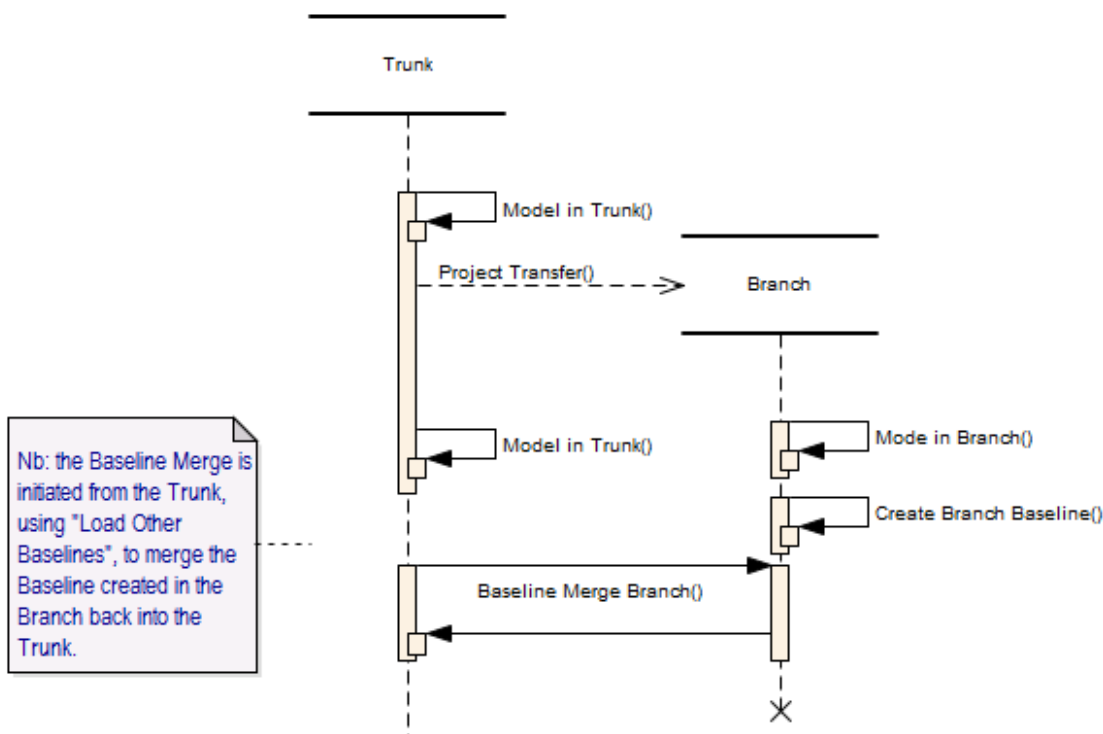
Trunk

Model in Trunk()

Project Transfer()

Branch

Nb: the Baseline Merge is initiated from the Trunk, using "Load Other Baselines", to merge the Baseline created in the Branch back into the Trunk.

Model in Trunk()

Mode in Branch()

Create Branch Baseline()

Baseline Merge Branch()